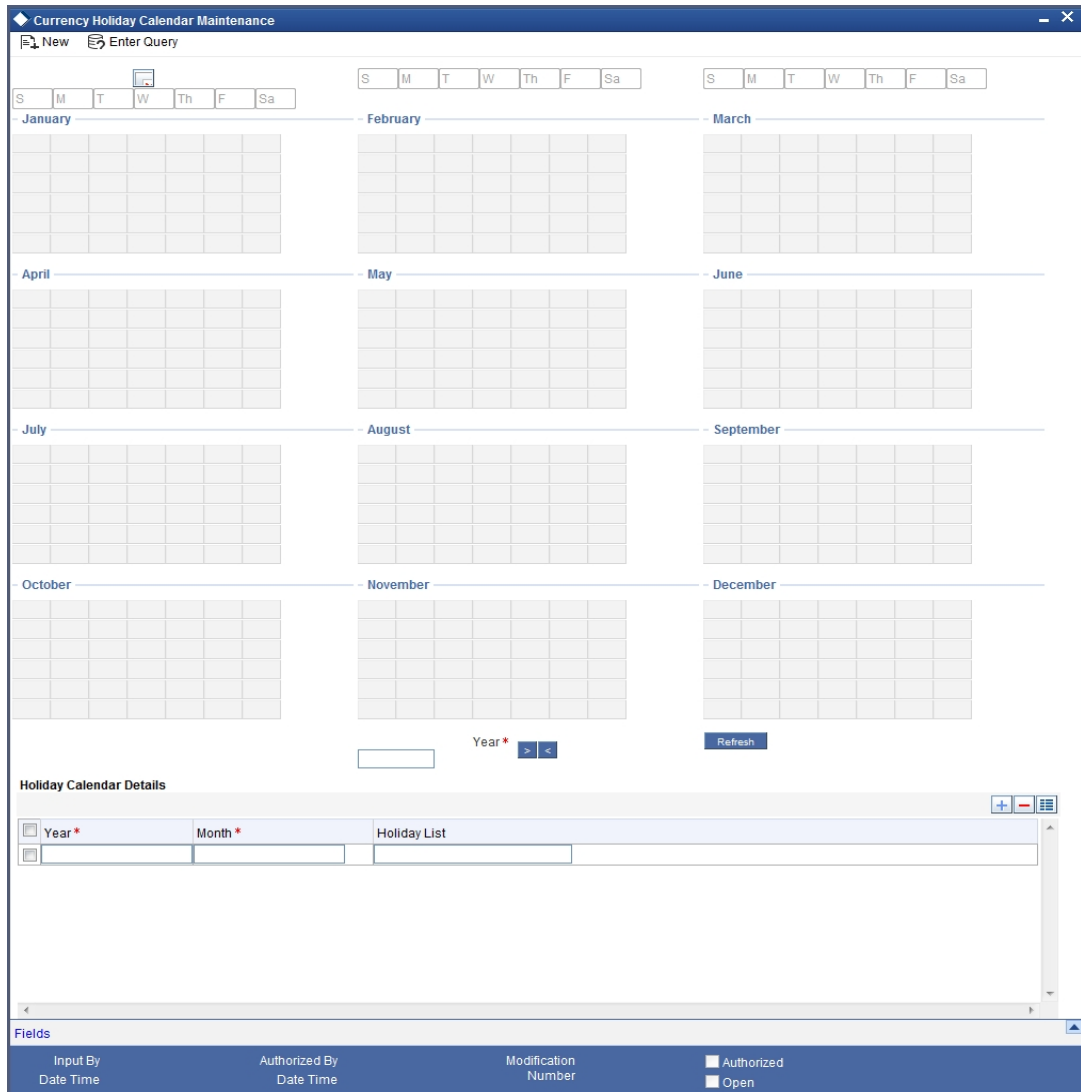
Currency Holiday Calendar Maintenance

New  Enter Query

S M T W Th F Sa
S M T W Th F Sa
S M T W Th F Sa

January
February
March

April
May
June

July
August
September

October
November
December

Year * > <
Refresh

Holiday Calendar Details

| Year * | Month * | Holiday List |
|---|---|---|
| | | |

Fields

Input By
Date Time
Authorized By
Date Time
Modification Number
Authorized
Open